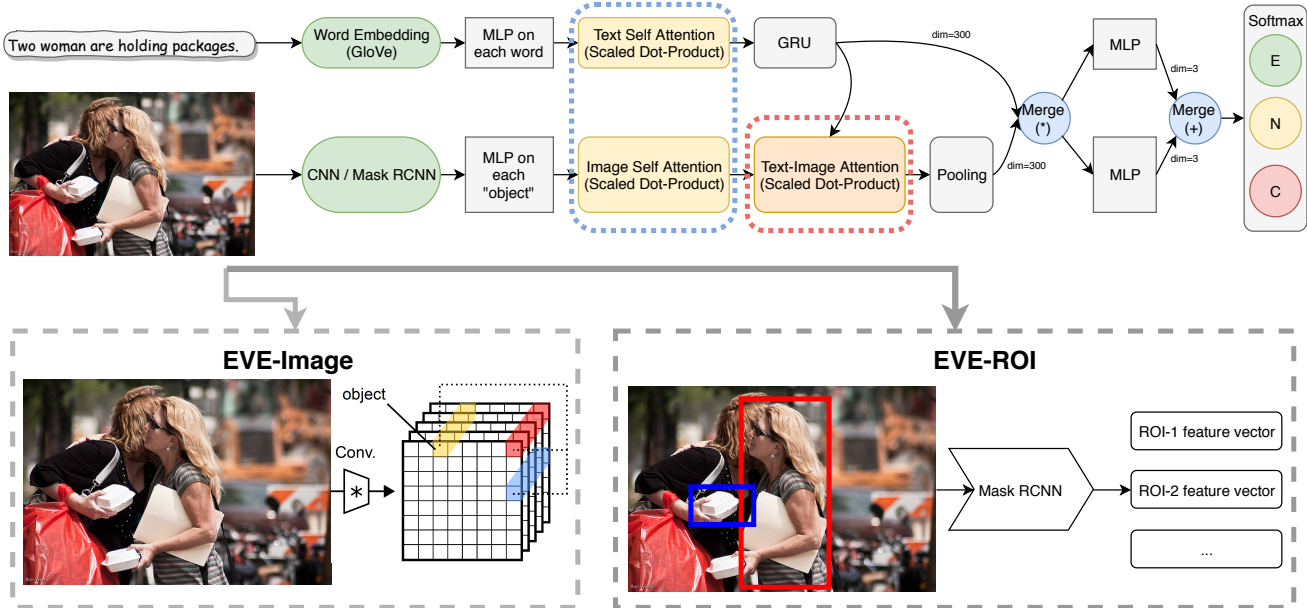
Two woman are holding packages.

Word Embedding (GloVe)

MLP on each word

Text Self Attention (Scaled Dot-Product)

GRU

dim=300

MLP

dim=3

Softmax

E

N

C

Merge (*)

Merge (+)

dim=3

CNN / Mask RCNN

MLP on each "object"

Image Self Attention (Scaled Dot-Product)

Text-Image Attention (Scaled Dot-Product)

Pooling

dim=300

MLP

EVE-Image

object

Conv.

*

EVE-ROI

Mask RCNN

ROI-1 feature vector

ROI-2 feature vector

...